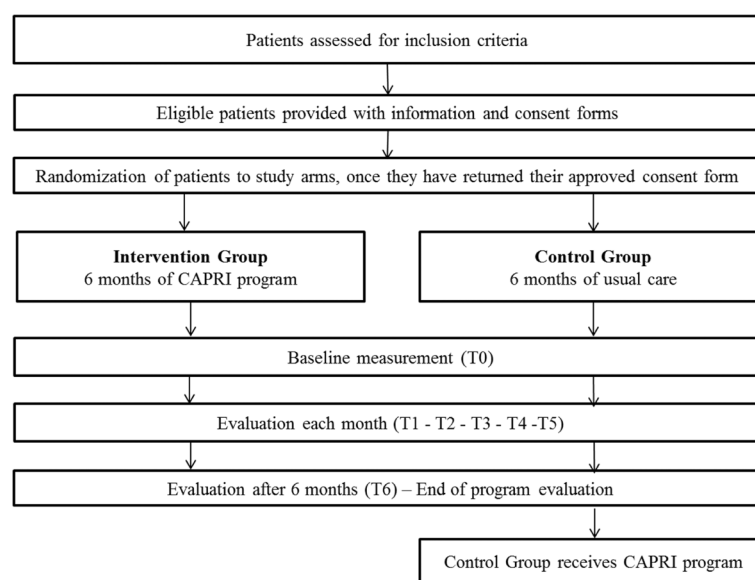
Patients assessed for inclusion criteria

Eligible patients provided with information and consent forms

Randomization of patients to study arms, once they have returned their approved consent form

**Intervention Group**
6 months of CAPRI program

**Control Group**
6 months of usual care

Baseline measurement (T0)

Evaluation each month (T1 - T2 - T3 - T4 -T5)

Evaluation after 6 months (T6) – End of program evaluation

Control Group receives CAPRI program